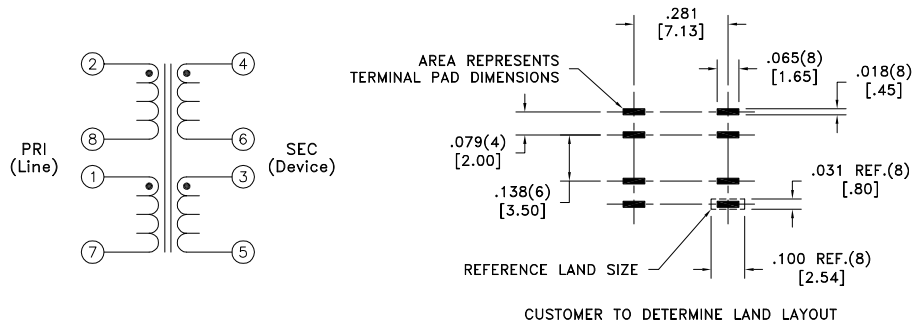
2
8
1
7
4
6
3
5
PRI
(Line)
SEC
(Device)

.281
[7.13]
AREA REPRESENTS TERMINAL PAD DIMENSIONS
.065(8)
[1.65]
.018(8)
[.45]
.079(4)
[2.00]
.138(6)
[3.50]
.031 REF.(8)
[.80]
REFERENCE LAND SIZE
.100 REF.(8)
[2.54]

CUSTOMER TO DETERMINE LAND LAYOUT